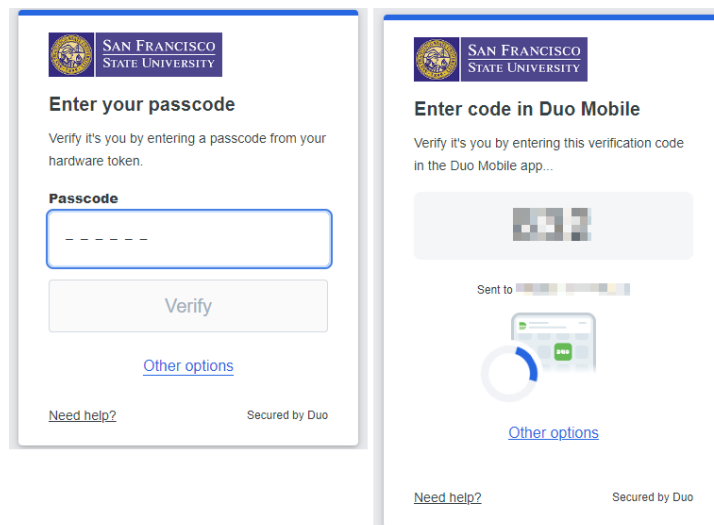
SAN FRANCISCO
STATE UNIVERSITY

Enter your passcode

Verify it's you by entering a passcode from your hardware token.

Passcode

_ _ _ _ _ _

Verify

Other options

Need help?

Secured by Duo

SAN FRANCISCO
STATE UNIVERSITY

Enter code in Duo Mobile

Verify it's you by entering this verification code in the Duo Mobile app...

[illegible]

Sent to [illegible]

Other options

Need help?

Secured by Duo